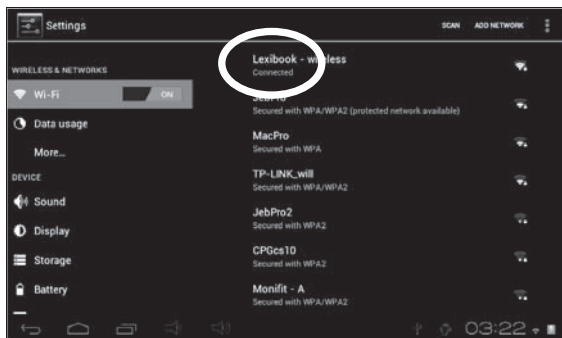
Settings

SCAN ADD NETWORK

WIRELESS & NETWORKS

Wi-Fi ON

Data usage

More...

DEVICE

Sound

Display

Storage

Battery

Lexibook - wireless
Connected

JebPro
Secured with WPA/WPA2 (protected network available)

MacPro
Secured with WPA

TP-LINK_will
Secured with WPA/WPA2

JebPro2
Secured with WPA2

CPGcs10
Secured with WPA2

Monifit - A
Secured with WPA/WPA2

03:22